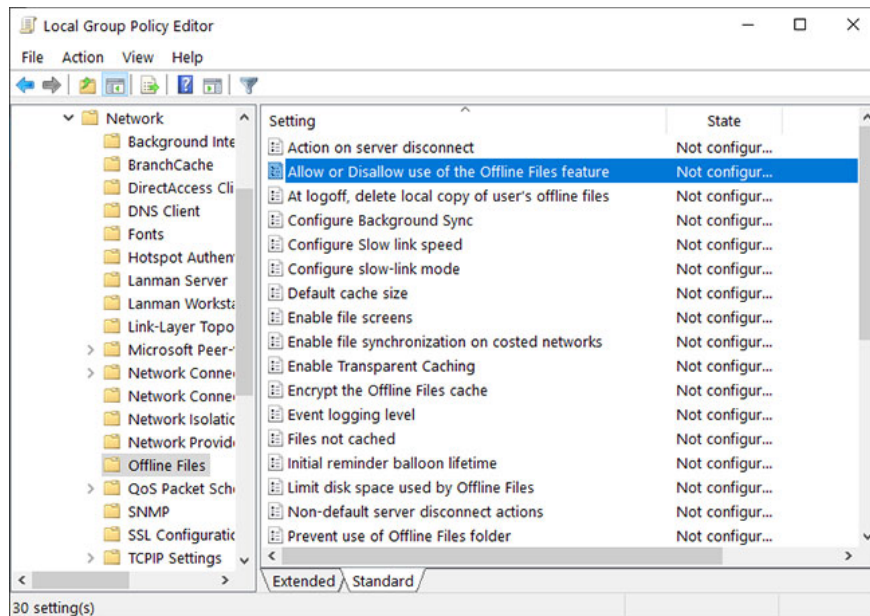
Local Group Policy Editor

File Action View Help

Network
Background Inte
BranchCache
DirectAccess Cli
DNS Client
Fonts
Hotspot Authen
Lanman Server
Lanman Workst
Link-Layer Topo
Microsoft Peer-
Network Conne
Network Conne
Network Isolatic
Network Provid
Offline Files
QoS Packet Sch
SNMP
SSL Configuratic
TCPIP Settings

| Setting | State |
|---|---|
| Action on server disconnect | Not configur... |
| Allow or Disallow use of the Offline Files feature | Not configur... |
| At logoff, delete local copy of user's offline files | Not configur... |
| Configure Background Sync | Not configur... |
| Configure Slow link speed | Not configur... |
| Configure slow-link mode | Not configur... |
| Default cache size | Not configur... |
| Enable file screens | Not configur... |
| Enable file synchronization on costed networks | Not configur... |
| Enable Transparent Caching | Not configur... |
| Encrypt the Offline Files cache | Not configur... |
| Event logging level | Not configur... |
| Files not cached | Not configur... |
| Initial reminder balloon lifetime | Not configur... |
| Limit disk space used by Offline Files | Not configur... |
| Non-default server disconnect actions | Not configur... |
| Prevent use of Offline Files folder | Not configur... |

Extended Standard

30 setting(s)